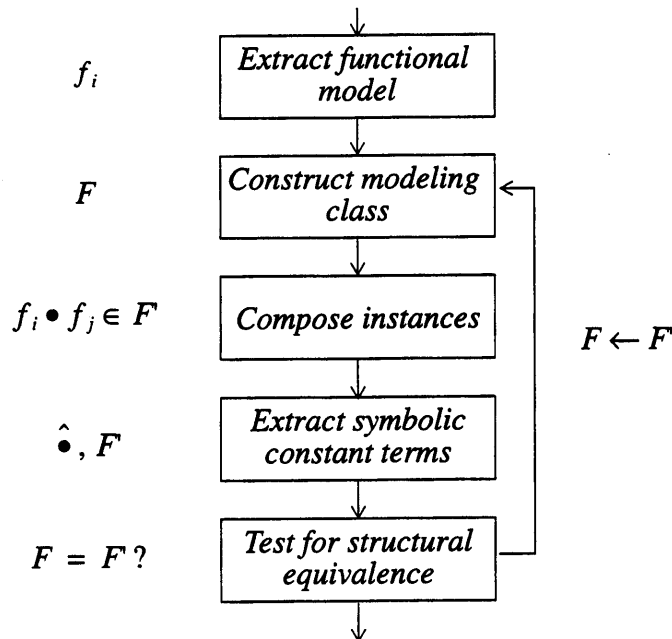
$f_i$

Extract functional model

$F$

Construct modeling class

$f_i \bullet f_j \in F'$

Compose instances

$F \leftarrow F'$

$\hat{\bullet}, F'$

Extract symbolic constant terms

$F = F'$?

Test for structural equivalence